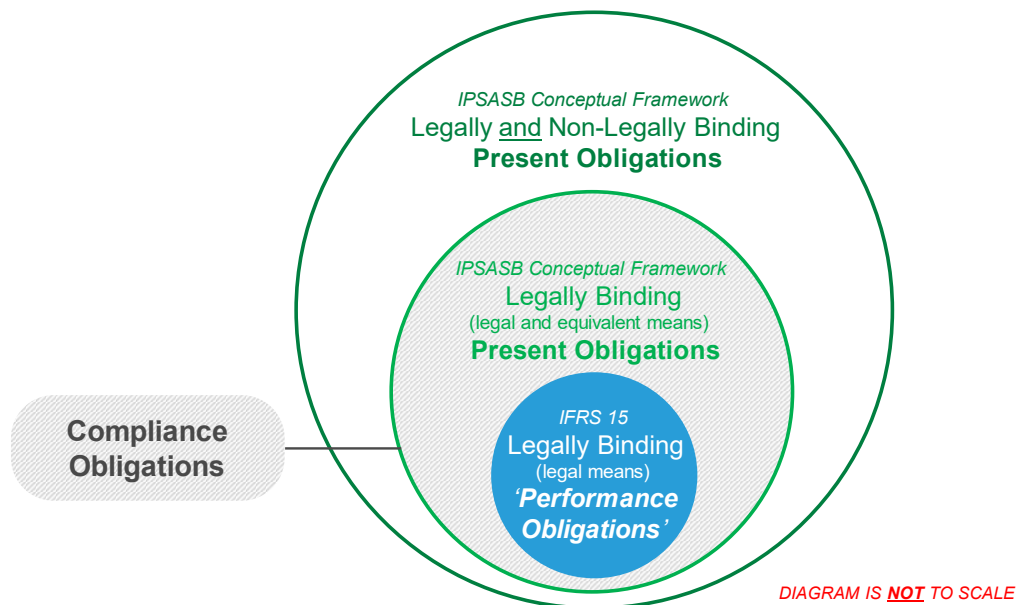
IPSASB Conceptual Framework
Legally and Non-Legally Binding
Present Obligations

IPSASB Conceptual Framework
Legally Binding
(legal and equivalent means)
Present Obligations

IFRS 15
Legally Binding
(legal means)
'Performance Obligations'

Compliance Obligations

DIAGRAM IS NOT TO SCALE